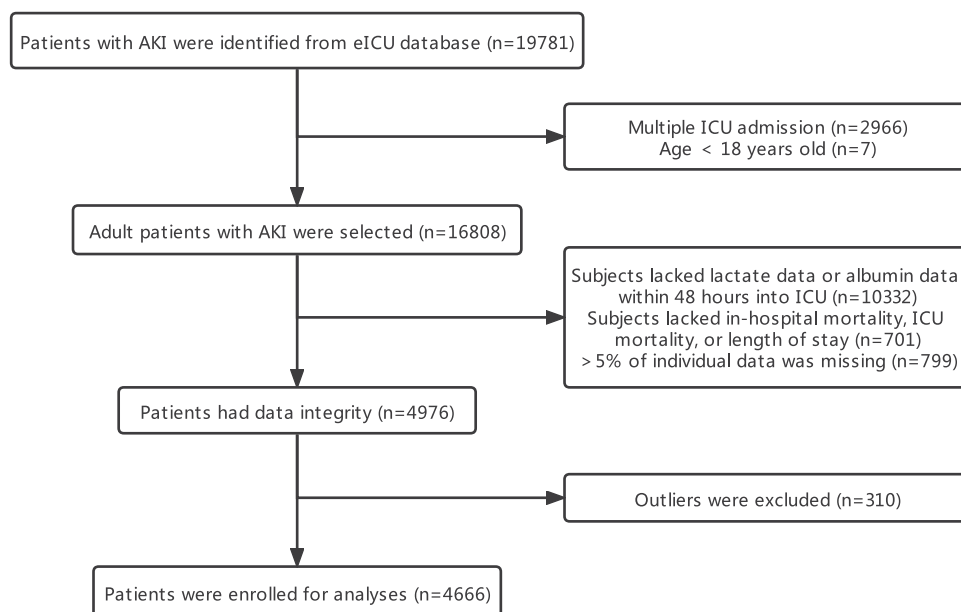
Patients with AKI were identified from eICU database (n=19781)

Multiple ICU admission (n=2966)
Age < 18 years old (n=7)

Adult patients with AKI were selected (n=16808)

Subjects lacked lactate data or albumin data within 48 hours into ICU (n=10332)
Subjects lacked in-hospital mortality, ICU mortality, or length of stay (n=701)
> 5% of individual data was missing (n=799)

Patients had data integrity (n=4976)

Outliers were excluded (n=310)

Patients were enrolled for analyses (n=4666)